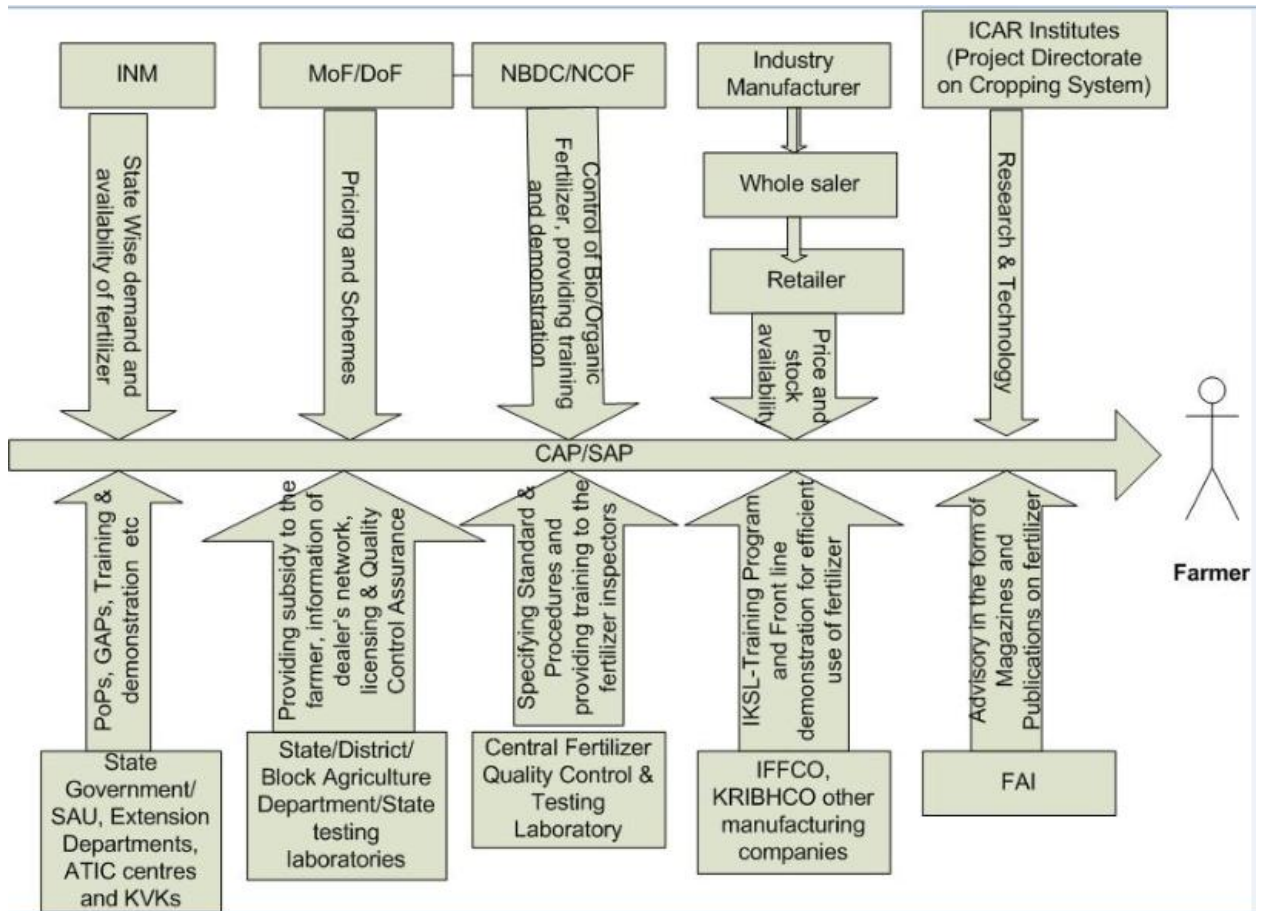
INM

State Wise demand and availability of fertilizer

MoF/DoF

Pricing and Schemes

NBDC/NCOF

Control of Bio/Organic Fertilizer, providing training and demonstration

Industry Manufacturer

Whole saler

Retailer

Price and stock availability

ICAR Institutes (Project Directorate on Cropping System)

Research & Technology

CAP/SAP

Farmer

PoPs, GAPs, Training & demonstration etc

State Government/ SAU, Extension Departments, ATIC centres and KVKs

Providing subsidy to the farmer, information of dealer's network, licensing & Quality Control Assurance

State/District/ Block Agriculture Department/State testing laboratories

Specifying Standard & Procedures and providing training to the fertilizer inspectors

Central Fertilizer Quality Control & Testing Laboratory

IKSL-Training Program and Front line demonstration for efficient use of fertilizer

IFFCO, KRIBHCO other manufacturing companies

Advisory in the form of Magazines and Publications on fertilizer

FAI